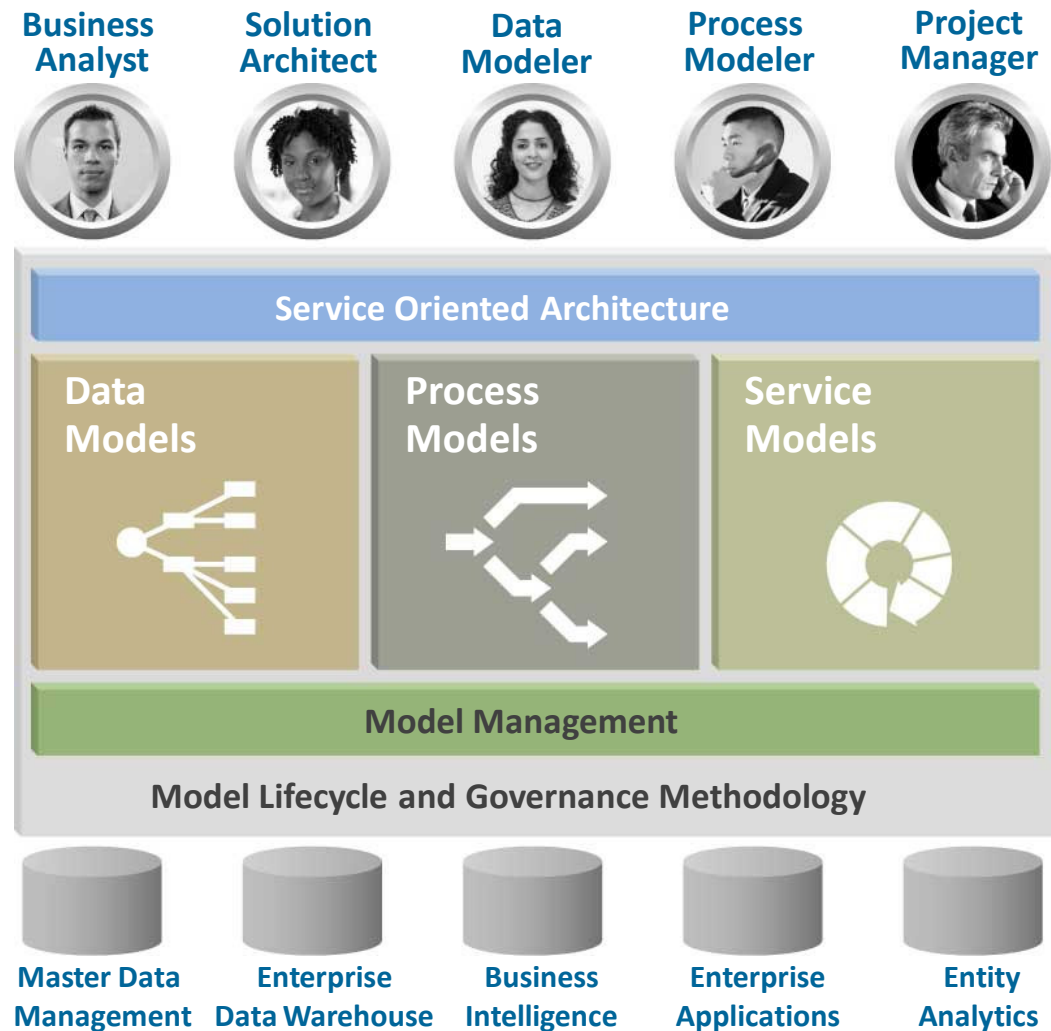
Business Analyst

Solution Architect

Data Modeler

Process Modeler

Project Manager

Service Oriented Architecture

Data Models

Process Models

Service Models

Model Management

Model Lifecycle and Governance Methodology

Master Data Management

Enterprise Data Warehouse

Business Intelligence

Enterprise Applications

Entity Analytics